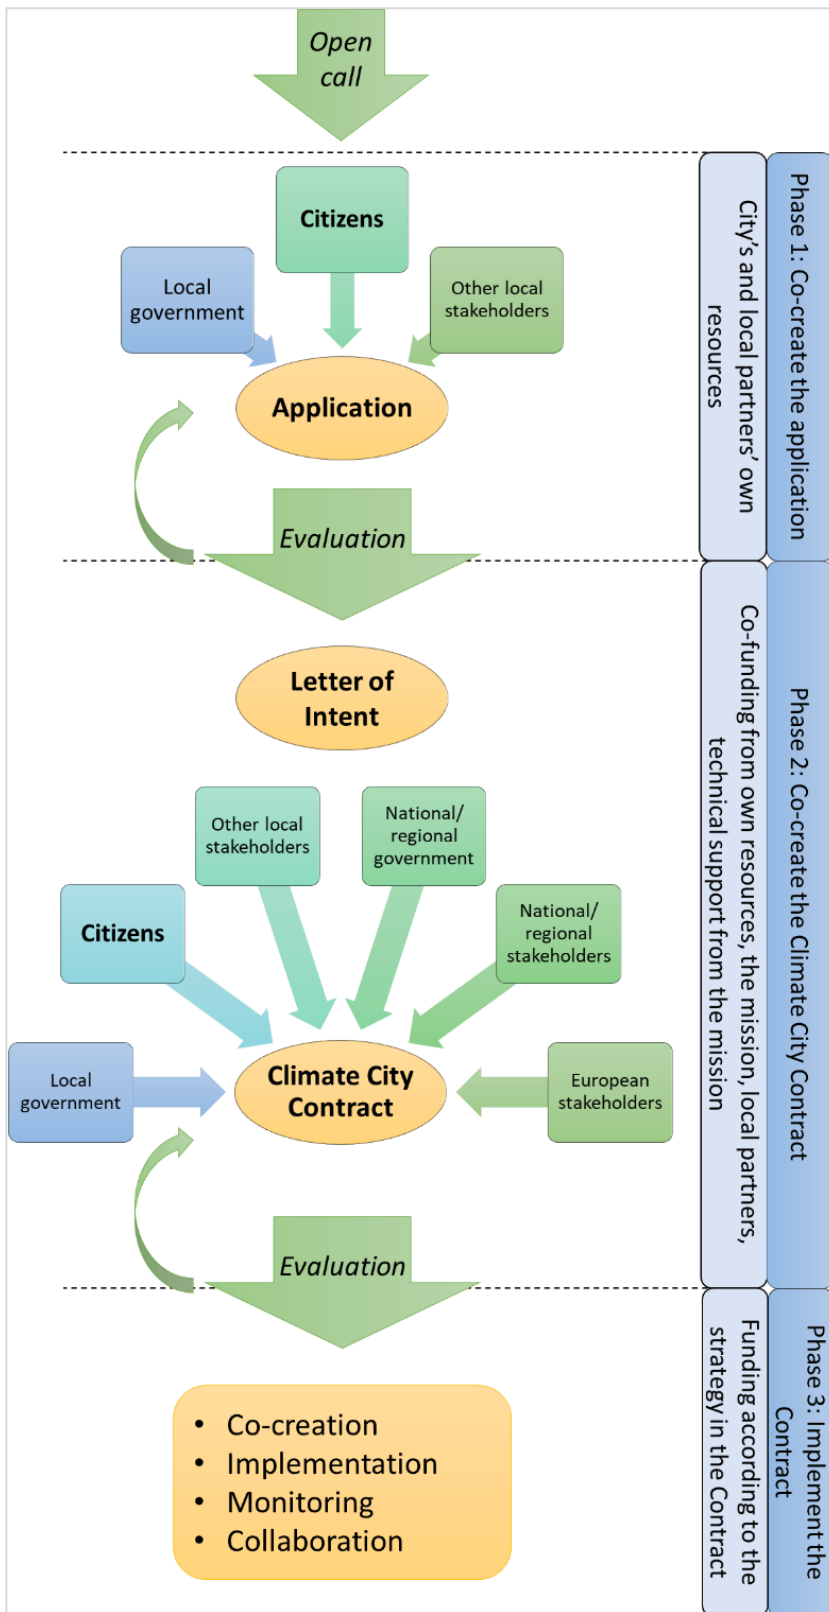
Open call

Citizens

Local government

Other local stakeholders

Application

Evaluation

Letter of Intent

Other local stakeholders

National/ regional government

Citizens

National/ regional stakeholders

Local government

Climate City Contract

European stakeholders

Evaluation

• Co-creation
• Implementation
• Monitoring
• Collaboration

Phase 1: Co-create the application

City's and local partners' own resources

Phase 2: Co-create the Climate City Contract

Co-funding from own resources, the mission, local partners, technical support from the mission

Phase 3: Implement the Contract

Funding according to the strategy in the Contract